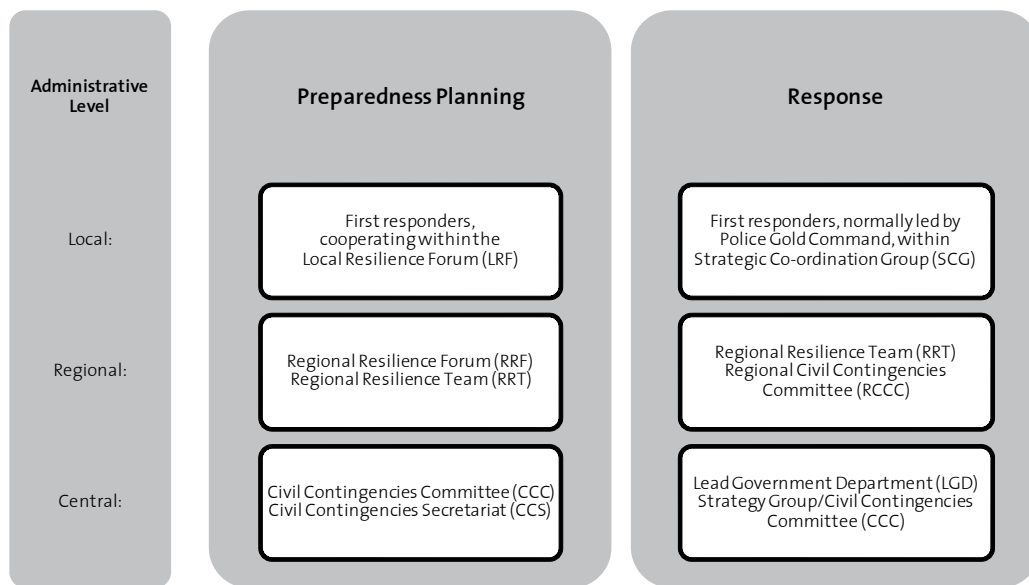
| Administrative Level | Preparedness Planning | Response |
|---|---|---|
| Local: | First responders, cooperating within the Local Resilience Forum (LRF) | First responders, normally led by Police Gold Command, within Strategic Co-ordination Group (SCG) |
| Regional: | Regional Resilience Forum (RRF) Regional Resilience Team (RRT) | Regional Resilience Team (RRT) Regional Civil Contingencies Committee (RCCC) |
| Central: | Civil Contingencies Committee (CCC) Civil Contingencies Secretariat (CCS) | Lead Government Department (LGD) Strategy Group/Civil Contingencies Committee (CCC) |